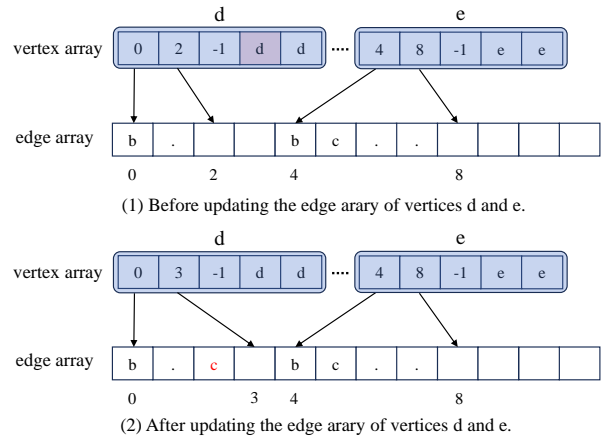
d

e

vertex array

| 0 | 2 | -1 | d | d |
|---|---|---|---|---|

····

| 4 | 8 | -1 | e | e |
|---|---|---|---|---|

edge array

| b | . |  |  | b | c | . | . |  |  |  |  |
|---|---|---|---|---|---|---|---|---|---|---|---|

0 2 4 8

(1) Before updating the edge arary of vertices d and e.

d

e

vertex array

| 0 | 3 | -1 | d | d |
|---|---|---|---|---|

····

| 4 | 8 | -1 | e | e |
|---|---|---|---|---|

edge array

| b | . | c |  | b | c | . | . |  |  |  |  |
|---|---|---|---|---|---|---|---|---|---|---|---|

0 3 4 8

(2) After updating the edge arary of vertices d and e.